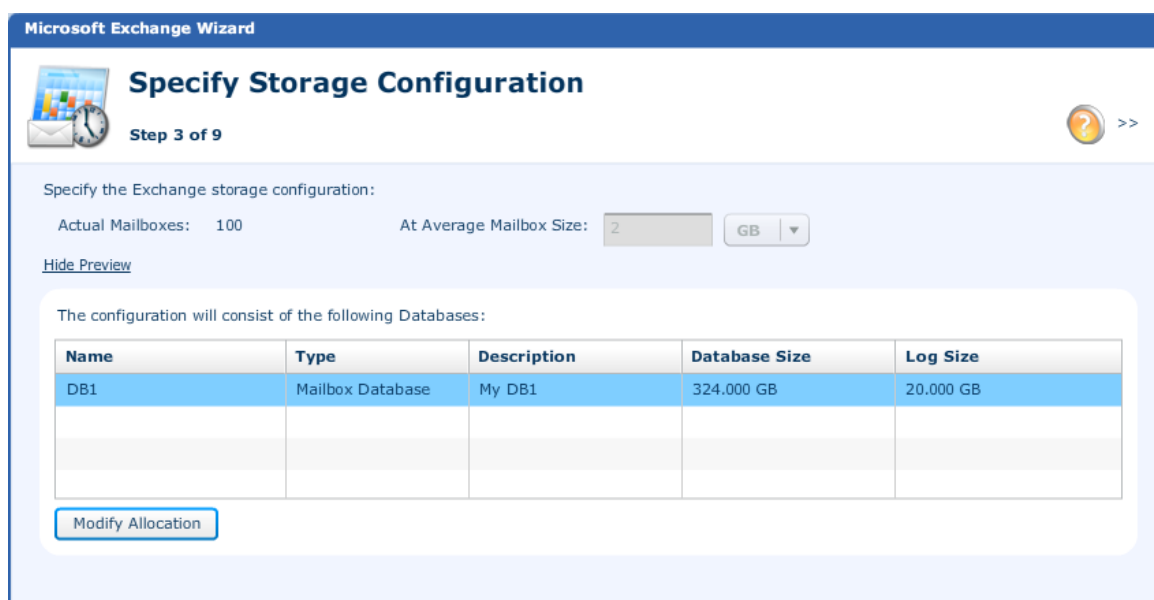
Microsoft Exchange Wizard

Specify Storage Configuration

Step 3 of 9

>>

Specify the Exchange storage configuration:

Actual Mailboxes: 100

At Average Mailbox Size: 2 GB

Hide Preview

The configuration will consist of the following Databases:

| Name | Type | Description | Database Size | Log Size |
|---|---|---|---|---|
| DB1 | Mailbox Database | My DB1 | 324.000 GB | 20.000 GB |
| | | | | |
| | | | | |
| | | | | |

Modify Allocation